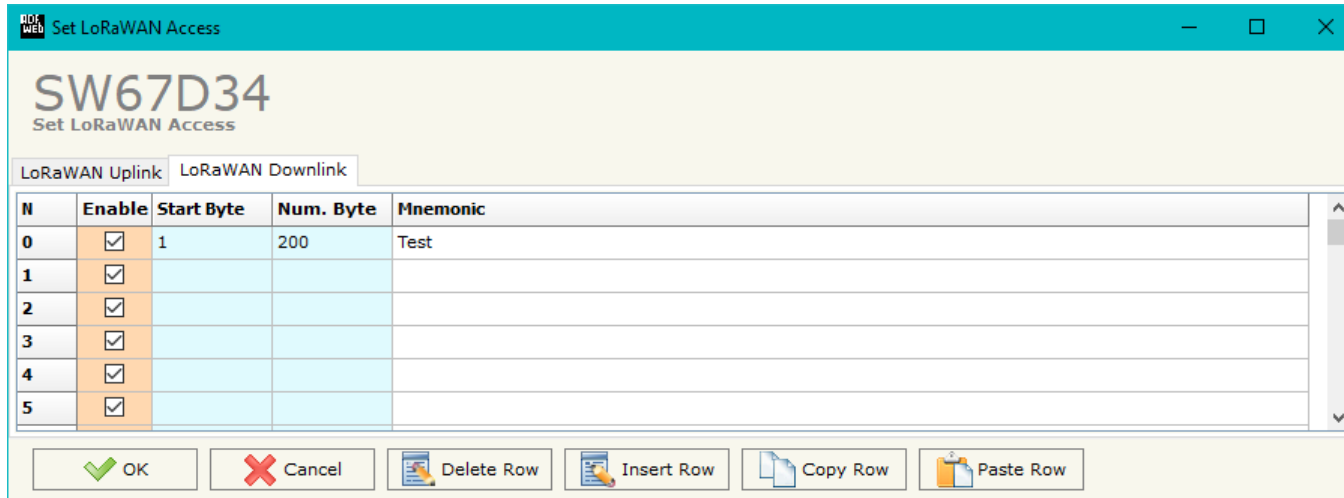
ADF WEB Set LoRaWAN Access

SW67D34
Set LoRaWAN Access

LoRaWAN Uplink LoRaWAN Downlink

| N | Enable | Start Byte | Num. Byte | Mnemonic |
|---|---|---|---|---|
| 0 | ☑ | 1 | 200 | Test |
| 1 | ☑ | | | |
| 2 | ☑ | | | |
| 3 | ☑ | | | |
| 4 | ☑ | | | |
| 5 | ☑ | | | |

OK Cancel Delete Row Insert Row Copy Row Paste Row